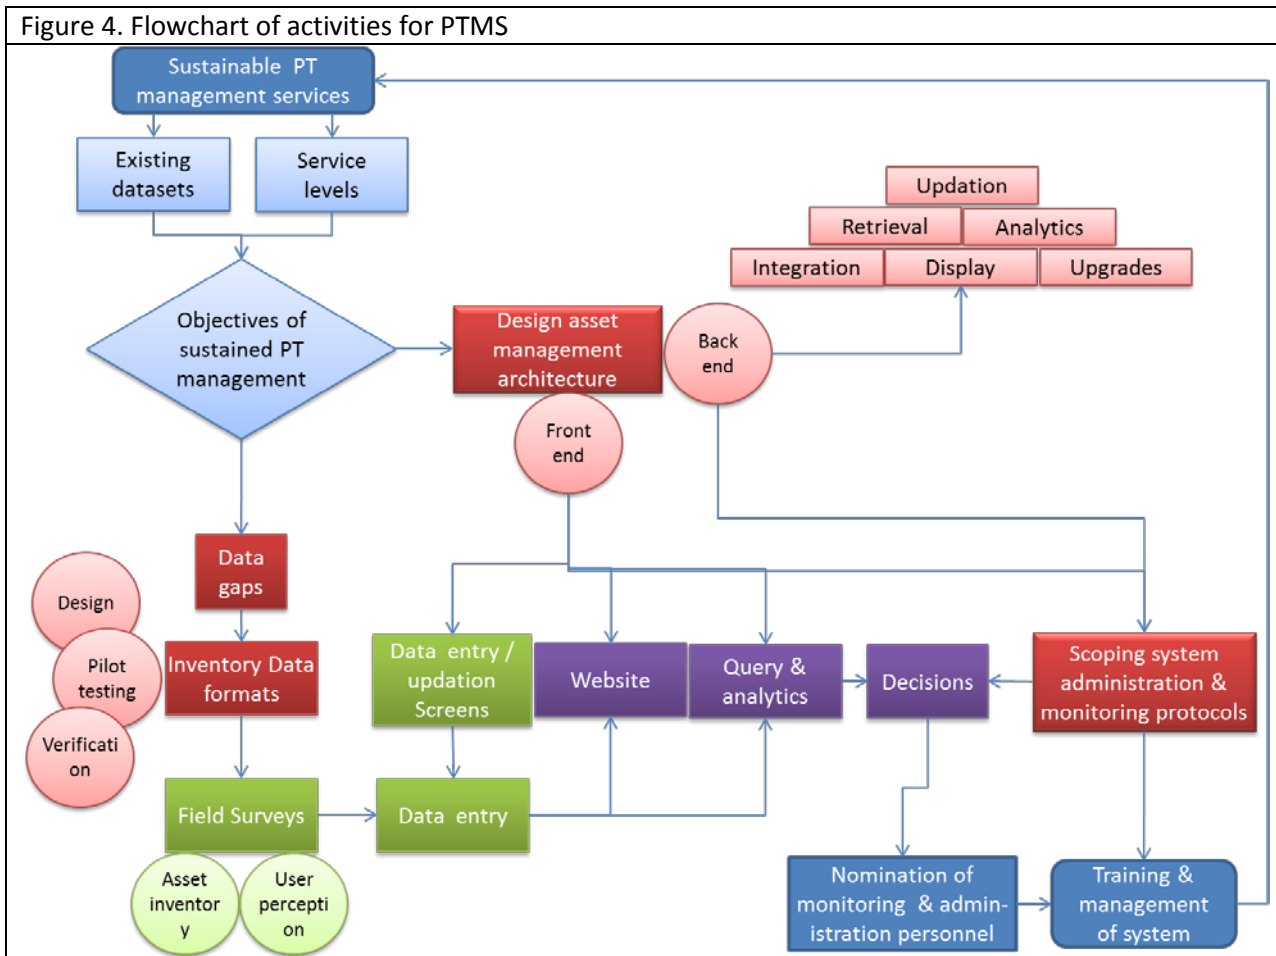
Figure 4. Flowchart of activities for PTMS

Sustainable PT management services

Existing datasets

Service levels

Updation

Retrieval

Analytics

Integration

Display

Upgrades

Objectives of sustained PT management

Design asset management architecture

Back end

Front end

Data gaps

Design

Pilot testing

Verification

Inventory Data formats

Data entry / updation Screens

Website

Query & analytics

Decisions

Scoping system administration & monitoring protocols

Field Surveys

Data entry

Asset inventory

User perception

Nomination of monitoring & administration personnel

Training & management of system